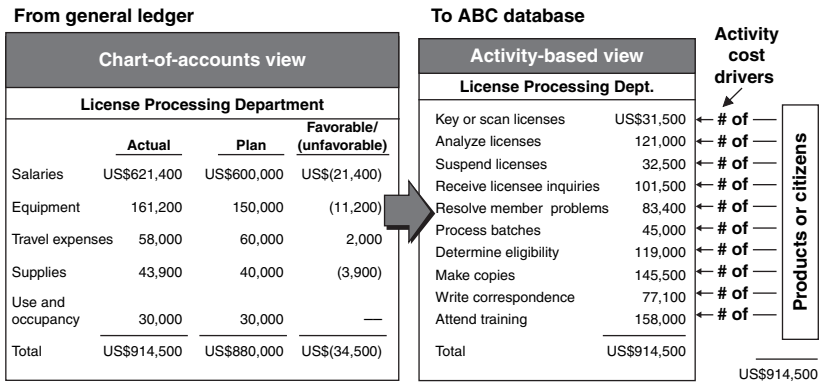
From general ledger

Chart-of-accounts view

License Processing Department

| | Actual | Plan | Favorable/ (unfavorable) |
|---|---|---|---|
| Salaries | US$621,400 | US$600,000 | US$(21,400) |
| Equipment | 161,200 | 150,000 | (11,200) |
| Travel expenses | 58,000 | 60,000 | 2,000 |
| Supplies | 43,900 | 40,000 | (3,900) |
| Use and occupancy | 30,000 | 30,000 | — |
| Total | US$914,500 | US$880,000 | US$(34,500) |

To ABC database

Activity-based view

License Processing Dept.

| | |
|---|---|
| Key or scan licenses | US$31,500 |
| Analyze licenses | 121,000 |
| Suspend licenses | 32,500 |
| Receive licensee inquiries | 101,500 |
| Resolve member problems | 83,400 |
| Process batches | 45,000 |
| Determine eligibility | 119,000 |
| Make copies | 145,500 |
| Write correspondence | 77,100 |
| Attend training | 158,000 |
| Total | US$914,500 |

Activity cost drivers

# of
# of
# of
# of
# of
# of
# of
# of
# of
# of

Products or citizens

US$914,500